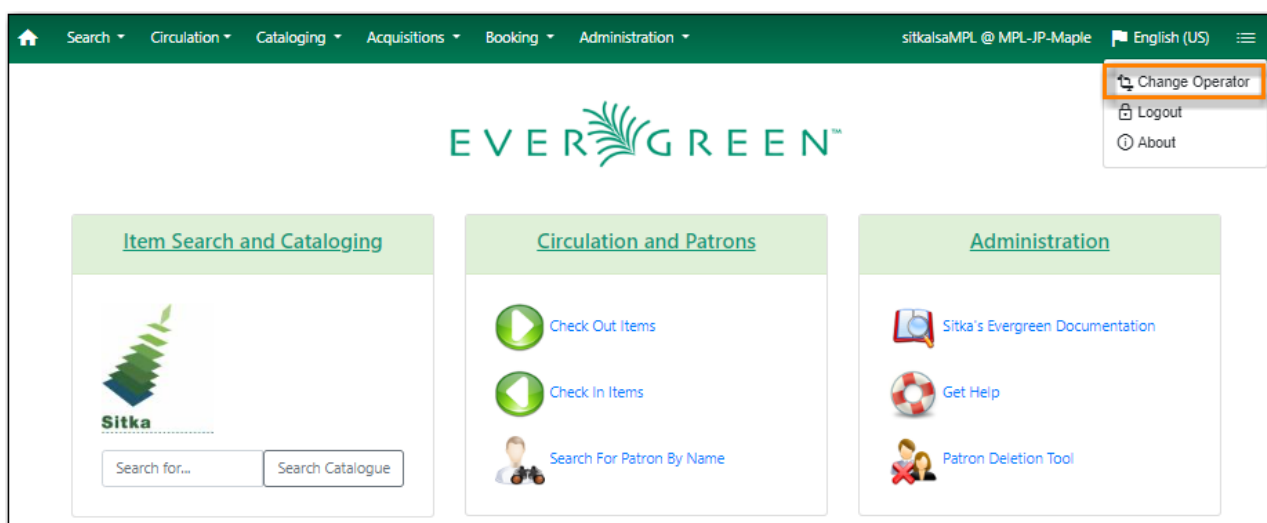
Search Circulation Cataloging Acquisitions Booking Administration sitkalsaMPL @ MPL-JP-Maple English (US)

Change Operator
Logout
About

EVERGREEN™

Item Search and Cataloging

Sitka

Search for...
Search Catalogue

Circulation and Patrons

Check Out Items
Check In Items
Search For Patron By Name

Administration

Sitka's Evergreen Documentation
Get Help
Patron Deletion Tool